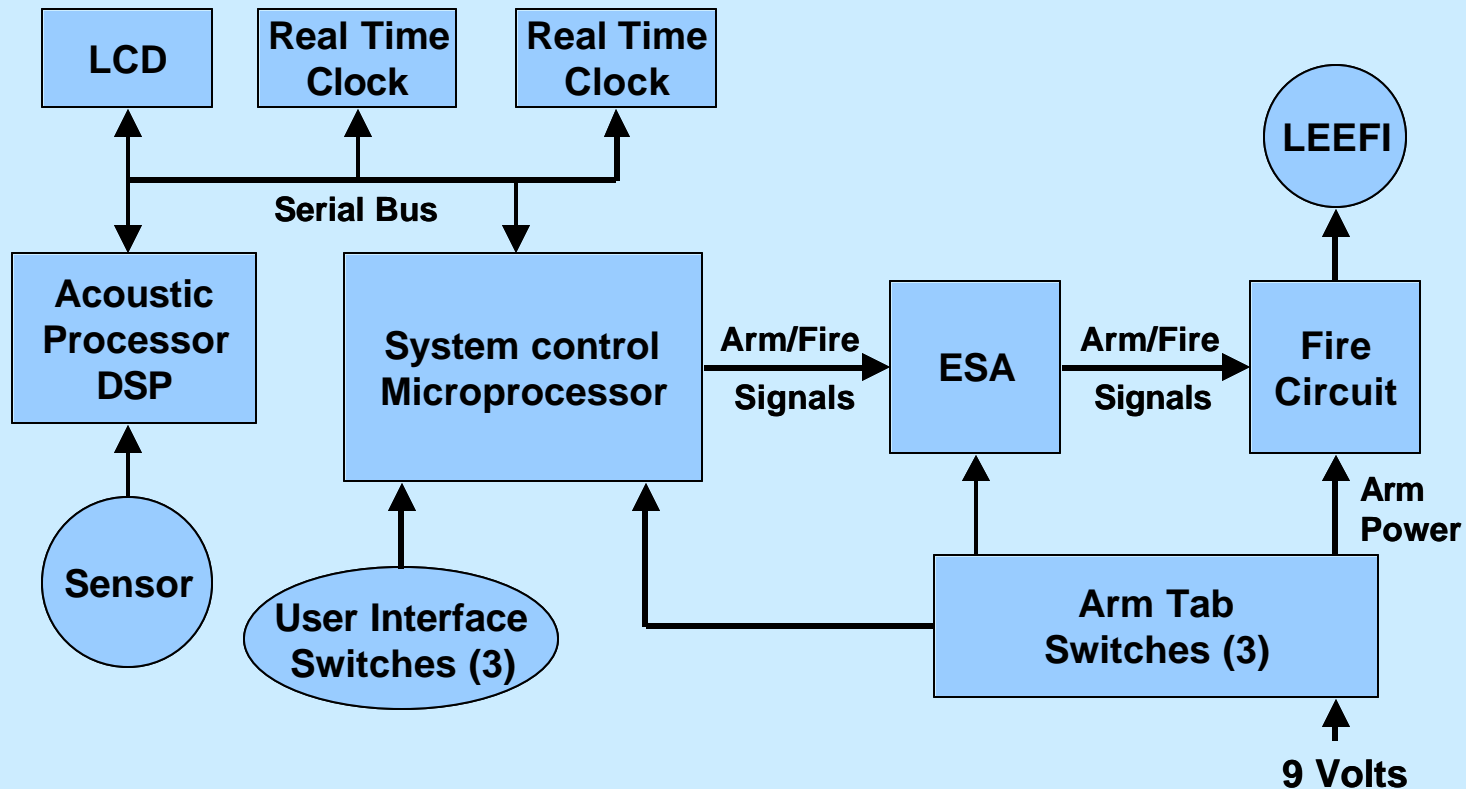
LCD

Real Time Clock

Real Time Clock

LEEFI

Serial Bus

Acoustic Processor DSP

System control Microprocessor

Arm/Fire

Signals

ESA

Arm/Fire

Signals

Fire Circuit

Arm Power

Sensor

User Interface Switches (3)

Arm Tab Switches (3)

9 Volts